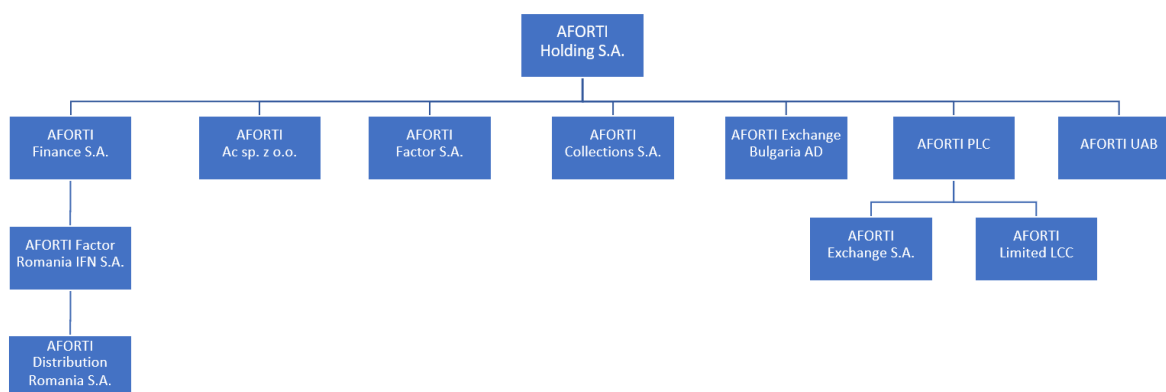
AFORTI Holding S.A.

AFORTI Finance S.A.

AFORTI Ac sp. z o.o.

AFORTI Factor S.A.

AFORTI Collections S.A.

AFORTI Exchange Bulgaria AD

AFORTI PLC

AFORTI UAB

AFORTI Factor Romania IFN S.A.

AFORTI Exchange S.A.

AFORTI Limited LCC

AFORTI Distribution Romania S.A.